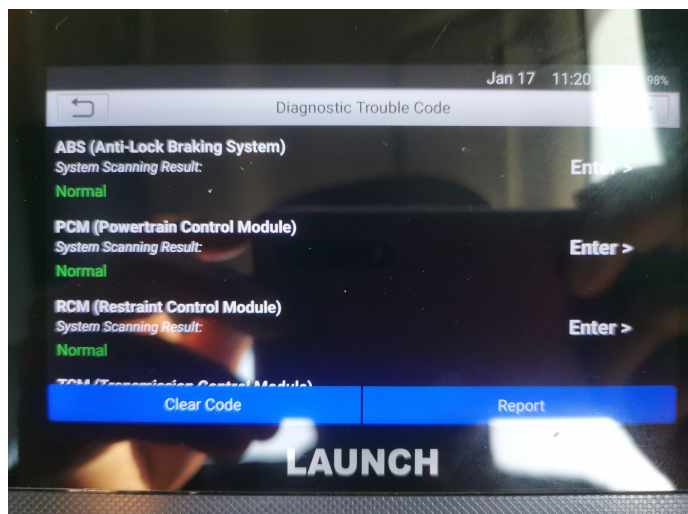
Jan 17 11:20 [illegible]98%

Diagnostic Trouble Code

ABS (Anti-Lock Braking System)
System Scanning Result:
Normal
Enter >

PCM (Powertrain Control Module)
System Scanning Result:
Normal
Enter >

RCM (Restraint Control Module)
System Scanning Result:
Normal
Enter >

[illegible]

Clear Code
Report

LAUNCH